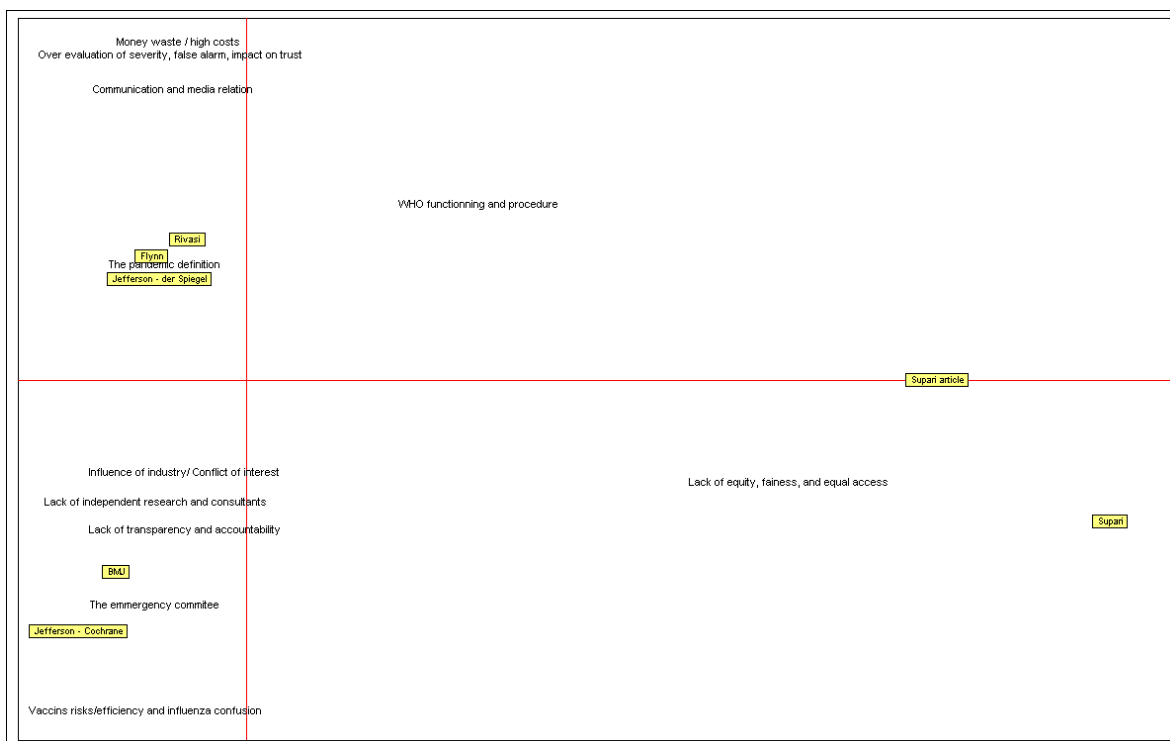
Money waste / high costs
Over evaluation of severity, false alarm, impact on trust

Communication and media relation

WHO functionning and procedure

Rivasi

Flynn

The pandemic definition

Jefferson - der Spiegel

Supari article

Influence of industry/ Conflict of interest

Lack of equity, fainess, and equal access

Lack of independent research and consultants

Lack of transparency and accountability

Supari

BMJ

The emmergency commitee

Jefferson - Cochrane

Vaccins risks/efficiency and influenza confusion